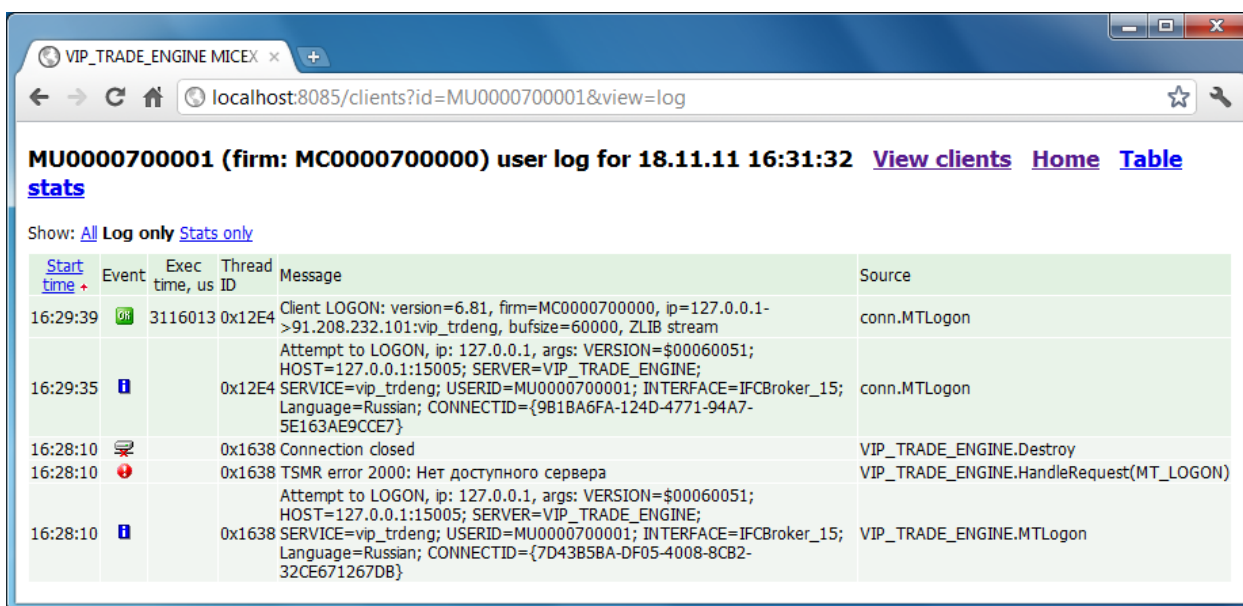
VIP_TRADE_ENGINE MICEX ×

localhost:8085/clients?id=MU0000700001&view=log

MU0000700001 (firm: MC0000700000) user log for 18.11.11 16:31:32 View clients Home Table stats

Show: All Log only Stats only

| Start time | Event | Exec time, us | Thread ID | Message | Source |
|---|---|---|---|---|---|
| 16:29:39 | OK | 3116013 | 0x12E4 | Client LOGON: version=6.81, firm=MC0000700000, ip=127.0.0.1->91.208.232.101:vip_trdeng, bufsize=60000, ZLIB stream | conn.MTLogon |
| 16:29:35 | i | | 0x12E4 | Attempt to LOGON, ip: 127.0.0.1, args: VERSION=$00060051; HOST=127.0.0.1:15005; SERVER=VIP_TRADE_ENGINE; SERVICE=vip_trdeng; USERID=MU0000700001; INTERFACE=IFCBroker_15; Language=Russian; CONNECTID={9B1BA6FA-124D-4771-94A7-5E163AE9CCE7} | conn.MTLogon |
| 16:28:10 | | | 0x1638 | Connection closed | VIP_TRADE_ENGINE.Destroy |
| 16:28:10 | | | 0x1638 | TSMR error 2000: Нет доступного сервера | VIP_TRADE_ENGINE.HandleRequest(MT_LOGON) |
| 16:28:10 | i | | 0x1638 | Attempt to LOGON, ip: 127.0.0.1, args: VERSION=$00060051; HOST=127.0.0.1:15005; SERVER=VIP_TRADE_ENGINE; SERVICE=vip_trdeng; USERID=MU0000700001; INTERFACE=IFCBroker_15; Language=Russian; CONNECTID={7D43B5BA-DF05-4008-8CB2-32CE671267DB} | VIP_TRADE_ENGINE.MTLogon |